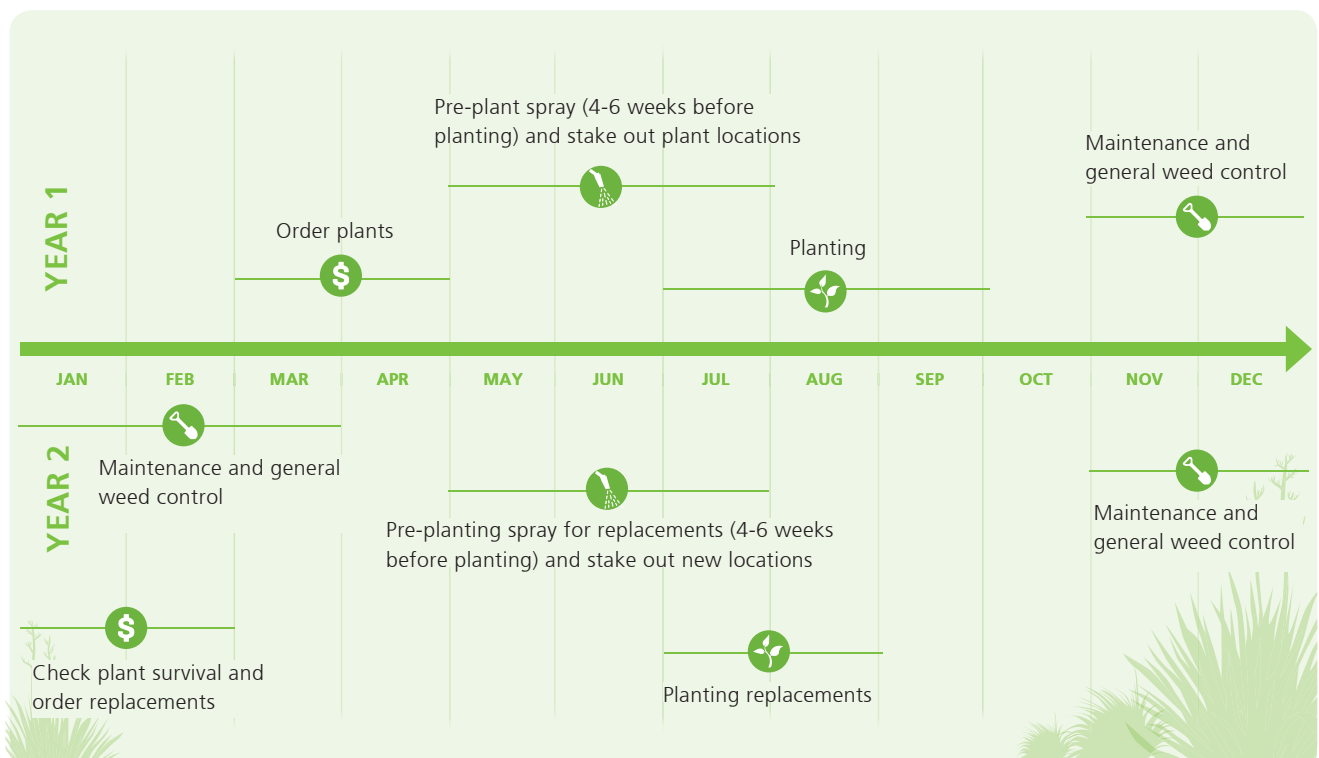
YEAR 1

Pre-plant spray (4-6 weeks before planting) and stake out plant locations

Maintenance and general weed control

Order plants

Planting

JAN FEB MAR APR MAY JUN JUL AUG SEP OCT NOV DEC

YEAR 2

Maintenance and general weed control

Pre-planting spray for replacements (4-6 weeks before planting) and stake out new locations

Maintenance and general weed control

Check plant survival and order replacements

Planting replacements